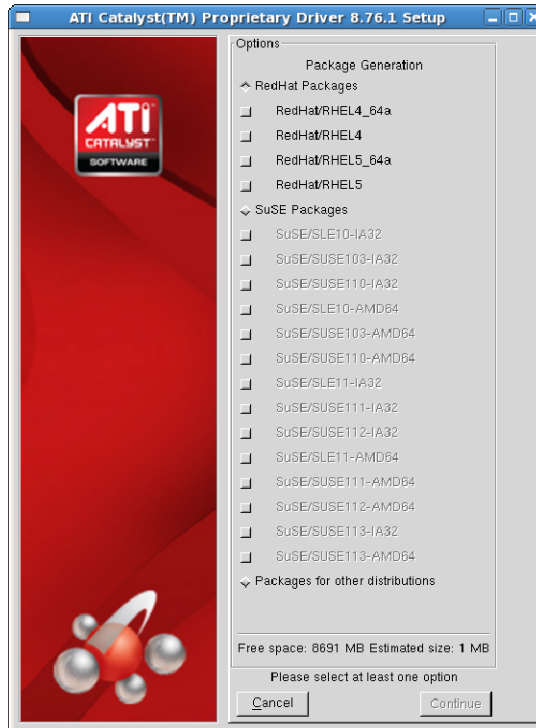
ATI Catalyst(TM) Proprietary Driver 8.76.1 Setup

ATI CATALYST SOFTWARE

Options

Package Generation

RedHat Packages

RedHat/RHEL4_64a

RedHat/RHEL4

RedHat/RHEL5_64a

RedHat/RHEL5

SuSE Packages

SuSE/SLE10-IA32

SuSE/SUSE103-IA32

SuSE/SUSE110-IA32

SuSE/SLE10-AMD64

SuSE/SUSE103-AMD64

SuSE/SUSE110-AMD64

SuSE/SLE11-IA32

SuSE/SUSE111-IA32

SuSE/SUSE112-IA32

SuSE/SLE11-AMD64

SuSE/SUSE111-AMD64

SuSE/SUSE112-AMD64

SuSE/SUSE113-IA32

SuSE/SUSE113-AMD64

Packages for other distributions

Free space: 8691 MB Estimated size: 1 MB

Please select at least one option

Cancel

Continue